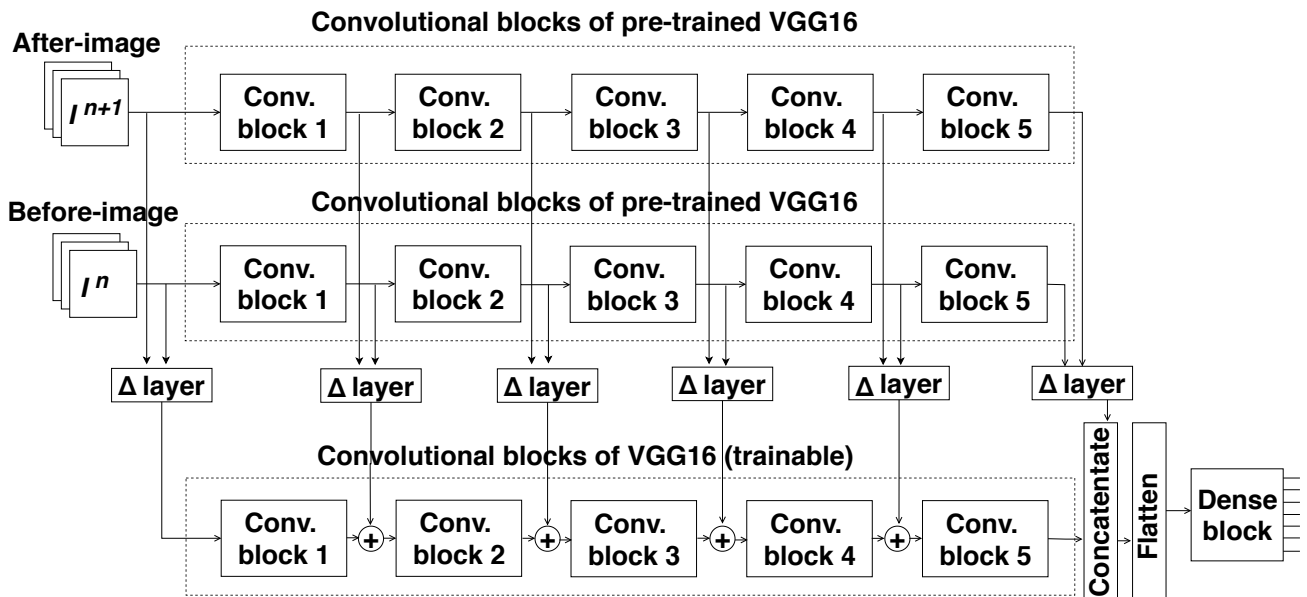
Convolutional blocks of pre-trained VGG16

After-image

$I^{n+1}$

Conv. block 1

Conv. block 2

Conv. block 3

Conv. block 4

Conv. block 5

Convolutional blocks of pre-trained VGG16

Before-image

$I^{n}$

Conv. block 1

Conv. block 2

Conv. block 3

Conv. block 4

Conv. block 5

Δ layer

Δ layer

Δ layer

Δ layer

Δ layer

Δ layer

Convolutional blocks of VGG16 (trainable)

Conv. block 1

+

Conv. block 2

+

Conv. block 3

+

Conv. block 4

+

Conv. block 5

Concatentate

Flatten

Dense block